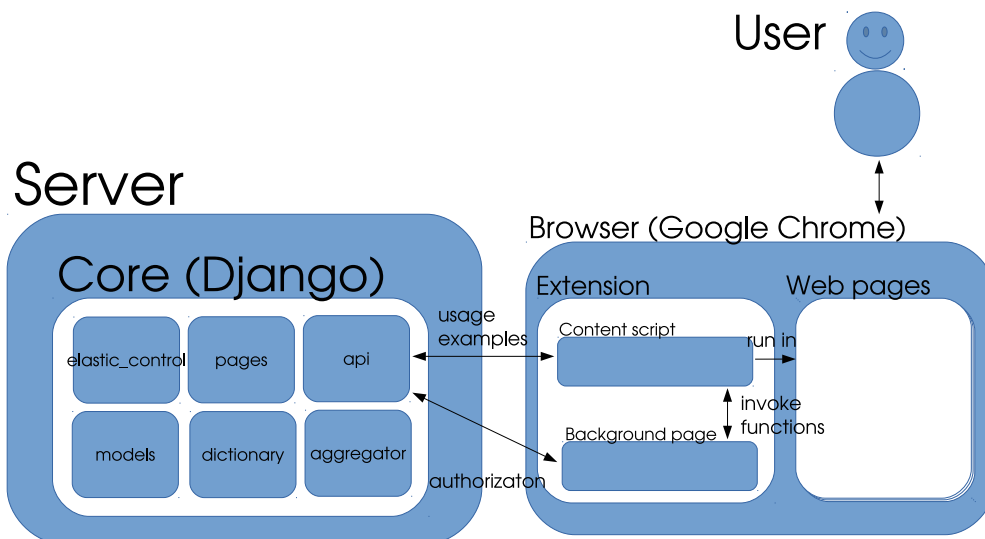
User

Server

Core (Django)

elastic_control

pages

api

models

dictionary

aggregator

usage examples

authorizaton

Browser (Google Chrome)

Extension

Content script

run in

invoke functions

Background page

Web pages